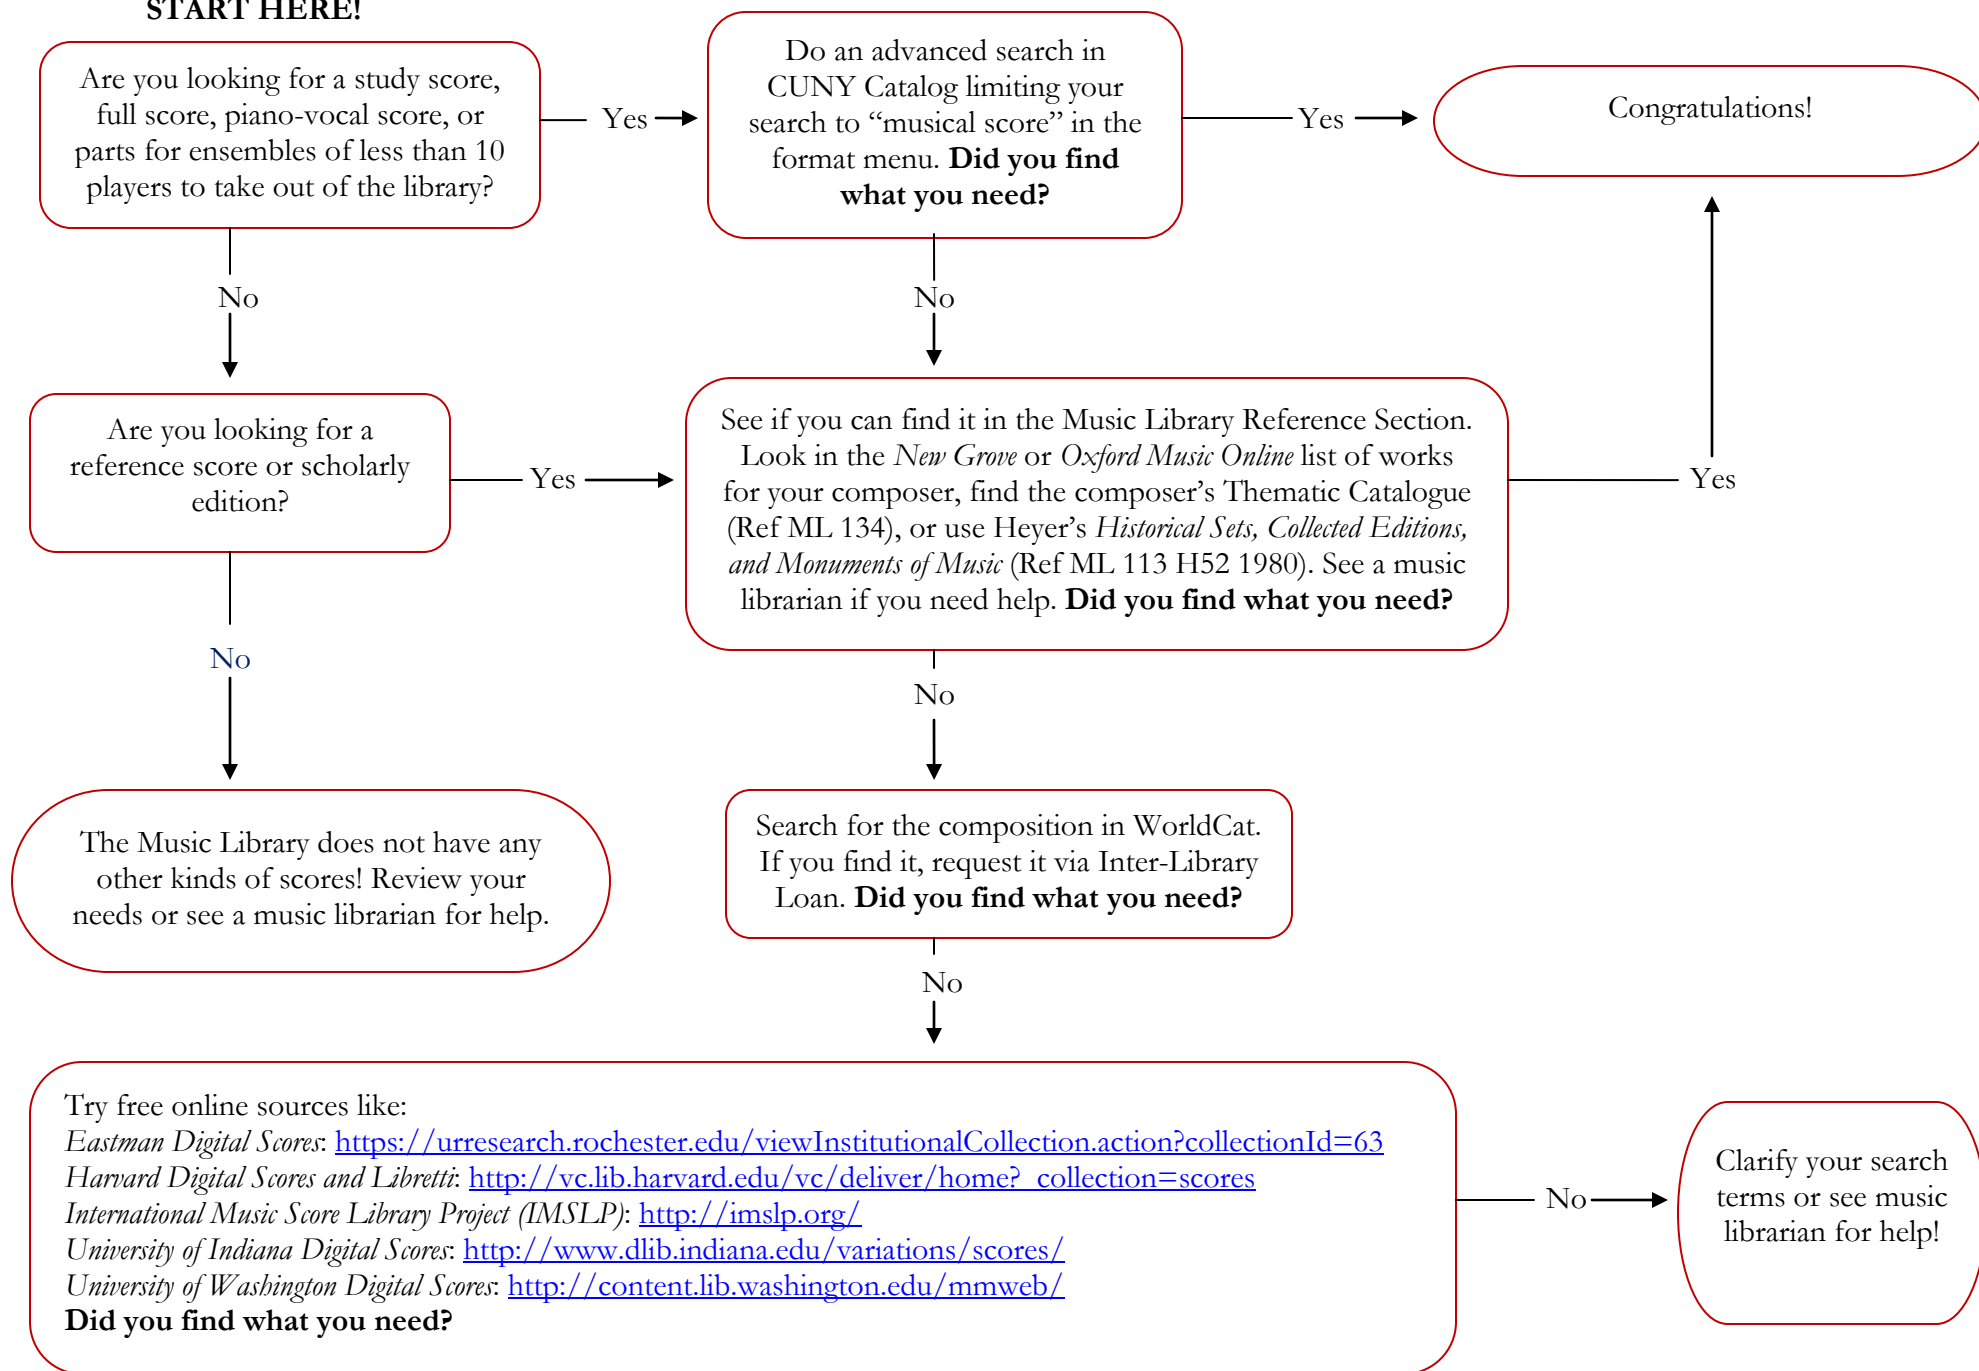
START HERE!

Are you looking for a study score, full score, piano-vocal score, or parts for ensembles of less than 10 players to take out of the library?

Yes

Do an advanced search in CUNY Catalog limiting your search to "musical score" in the format menu. **Did you find what you need?**

Yes

Congratulations!

No

No

Are you looking for a reference score or scholarly edition?

Yes

See if you can find it in the Music Library Reference Section. Look in the *New Grove* or *Oxford Music Online* list of works for your composer, find the composer's Thematic Catalogue (Ref ML 134), or use Heyer's *Historical Sets, Collected Editions, and Monuments of Music* (Ref ML 113 H52 1980). See a music librarian if you need help. **Did you find what you need?**

Yes

No

No

The Music Library does not have any other kinds of scores! Review your needs or see a music librarian for help.

Search for the composition in WorldCat. If you find it, request it via Inter-Library Loan. **Did you find what you need?**

No

Try free online sources like:
*Eastman Digital Scores*: https://urresearch.rochester.edu/viewInstitutionalCollection.action?collectionId=63
*Harvard Digital Scores and Libretti*: http://vc.lib.harvard.edu/vc/deliver/home?_collection=scores
*International Music Score Library Project (IMSLP)*: http://imslp.org/
*University of Indiana Digital Scores*: http://www.dlib.indiana.edu/variations/scores/
*University of Washington Digital Scores*: http://content.lib.washington.edu/mmweb/
**Did you find what you need?**

No

Clarify your search terms or see music librarian for help!